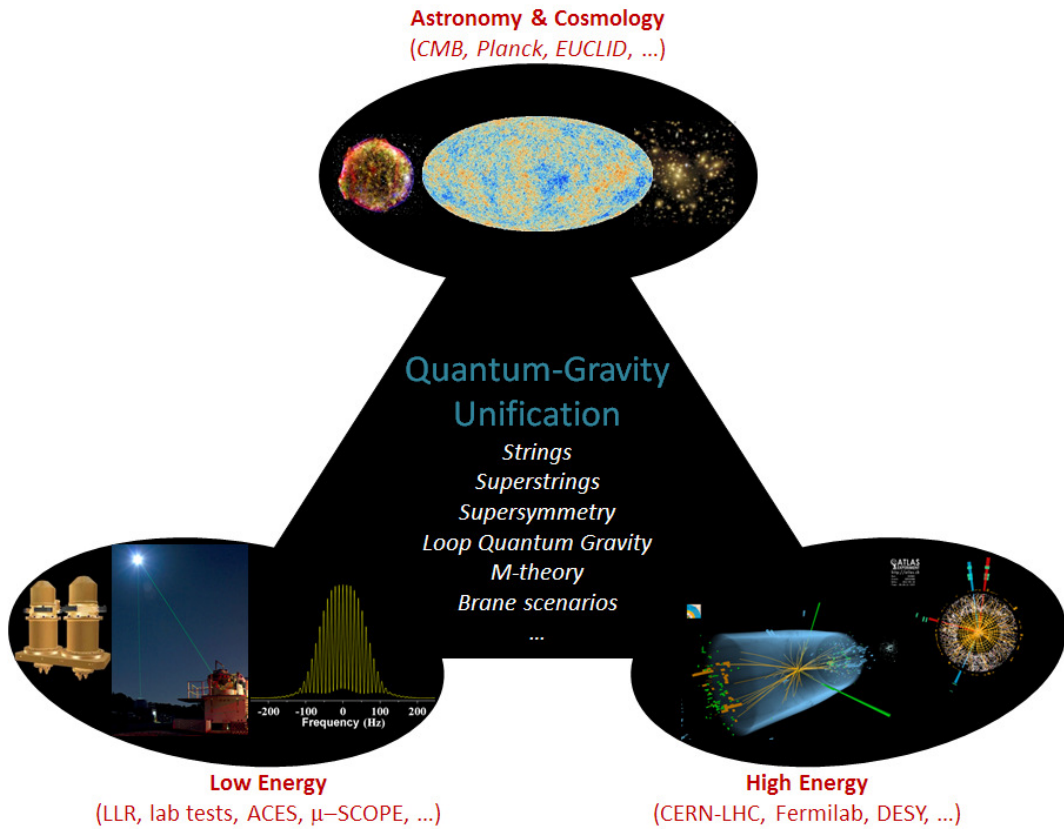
Astronomy & Cosmology
(CMB, Planck, EUCLID, ...)

Quantum-Gravity
Unification
Strings
Superstrings
Supersymmetry
Loop Quantum Gravity
M-theory
Brane scenarios
...

-200 -100 0 100 200
Frequency (Hz)

ATLAS

Low Energy
(LLR, lab tests, ACES, μ–SCOPE, ...)

High Energy
(CERN-LHC, Fermilab, DESY, ...)